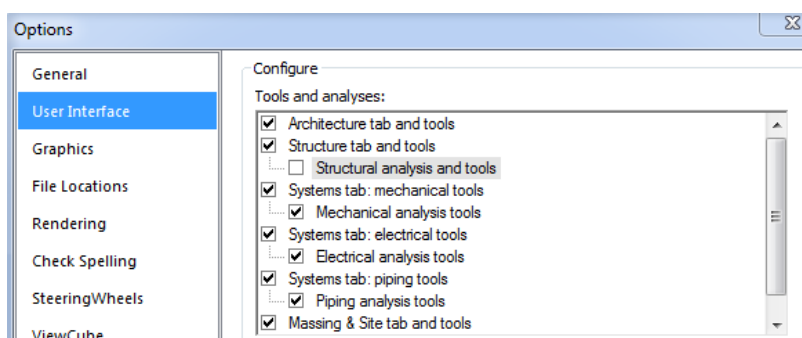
Options

General
User Interface
Graphics
File Locations
Rendering
Check Spelling
SteeringWheels
ViewCube

Configure
Tools and analyses:
☑ Architecture tab and tools
☑ Structure tab and tools
☐ Structural analysis and tools
☑ Systems tab: mechanical tools
☑ Mechanical analysis tools
☑ Systems tab: electrical tools
☑ Electrical analysis tools
☑ Systems tab: piping tools
☑ Piping analysis tools
☑ Massing & Site tab and tools